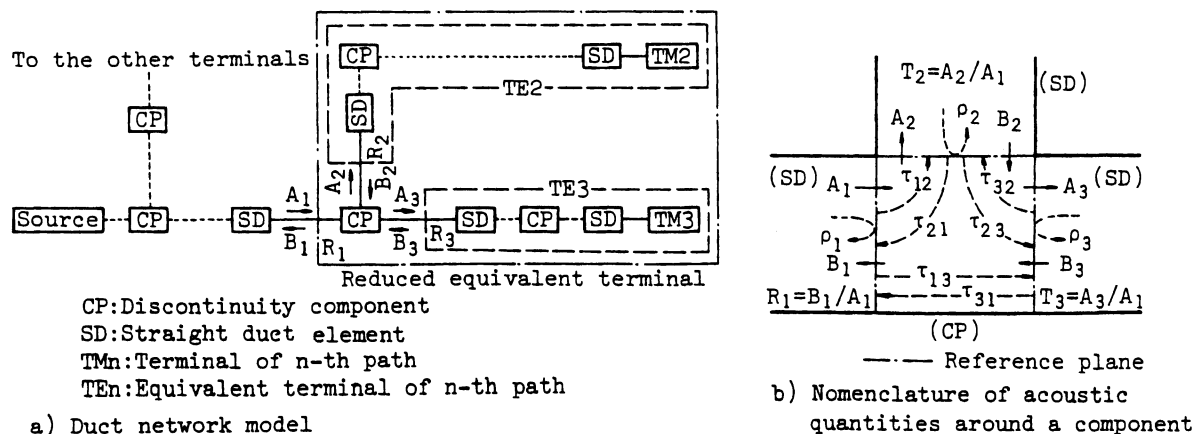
To the other terminals

CP

SD

TM2

TE2

CP

SD

$R_2$

$A_2$

$B_2$

TE3

Source

CP

SD

$A_1$

$B_1$

CP

$A_3$

$B_3$

$R_1$

$R_3$

SD

CP

SD

TM3

Reduced equivalent terminal

CP:Discontinuity component
SD:Straight duct element
TMn:Terminal of n-th path
TEn:Equivalent terminal of n-th path

a) Duct network model

$T_2=A_2/A_1$

(SD)

$A_2$

$\rho_2$

$B_2$

(SD)

$A_1$

$\tau_{12}$

$\tau_{32}$

$A_3$

(SD)

$\rho_1$

$\tau_{21}$

$\tau_{23}$

$\rho_3$

$B_1$

$\tau_{13}$

$B_3$

$R_1=B_1/A_1$

$\tau_{31}$

$T_3=A_3/A_1$

(CP)

Reference plane

b) Nomenclature of acoustic quantities around a component